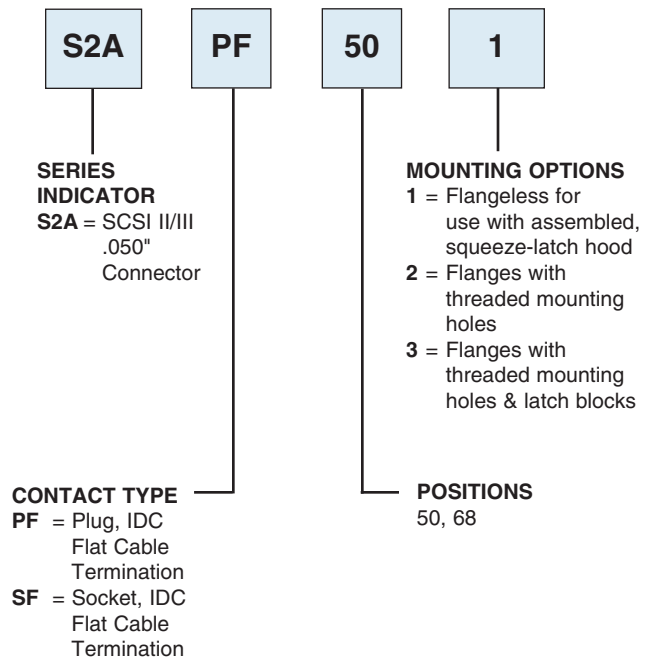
S2A

PF

50

1

SERIES INDICATOR
S2A = SCSI II/III .050" Connector

MOUNTING OPTIONS
1 = Flangeless for use with assembled, squeeze-latch hood
2 = Flanges with threaded mounting holes
3 = Flanges with threaded mounting holes & latch blocks

CONTACT TYPE
PF = Plug, IDC Flat Cable Termination
SF = Socket, IDC Flat Cable Termination

POSITIONS
50, 68